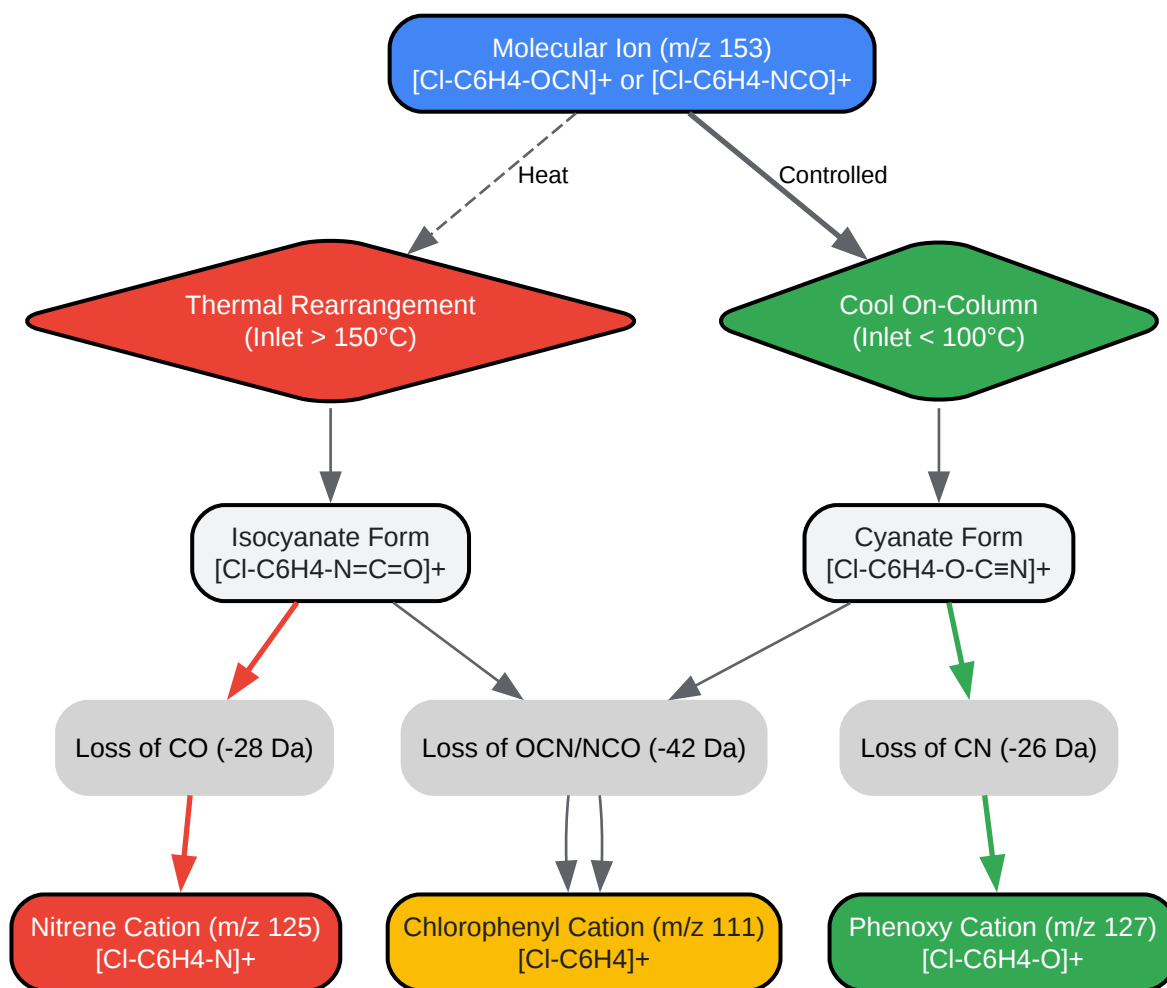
Molecular Ion (m/z 153)
[Cl-C6H4-OCN]+ or [Cl-C6H4-NCO]+

Heat

Controlled

Thermal Rearrangement
(Inlet > 150°C)

Cool On-Column
(Inlet < 100°C)

Isocyanate Form
[Cl-C6H4-N=C=O]+

Cyanate Form
[Cl-C6H4-O-C≡N]+

Loss of CO (-28 Da)

Loss of OCN/NCO (-42 Da)

Loss of CN (-26 Da)

Nitrene Cation (m/z 125)
[Cl-C6H4-N]+

Chlorophenyl Cation (m/z 111)
[Cl-C6H4]+

Phenoxy Cation (m/z 127)
[Cl-C6H4-O]+